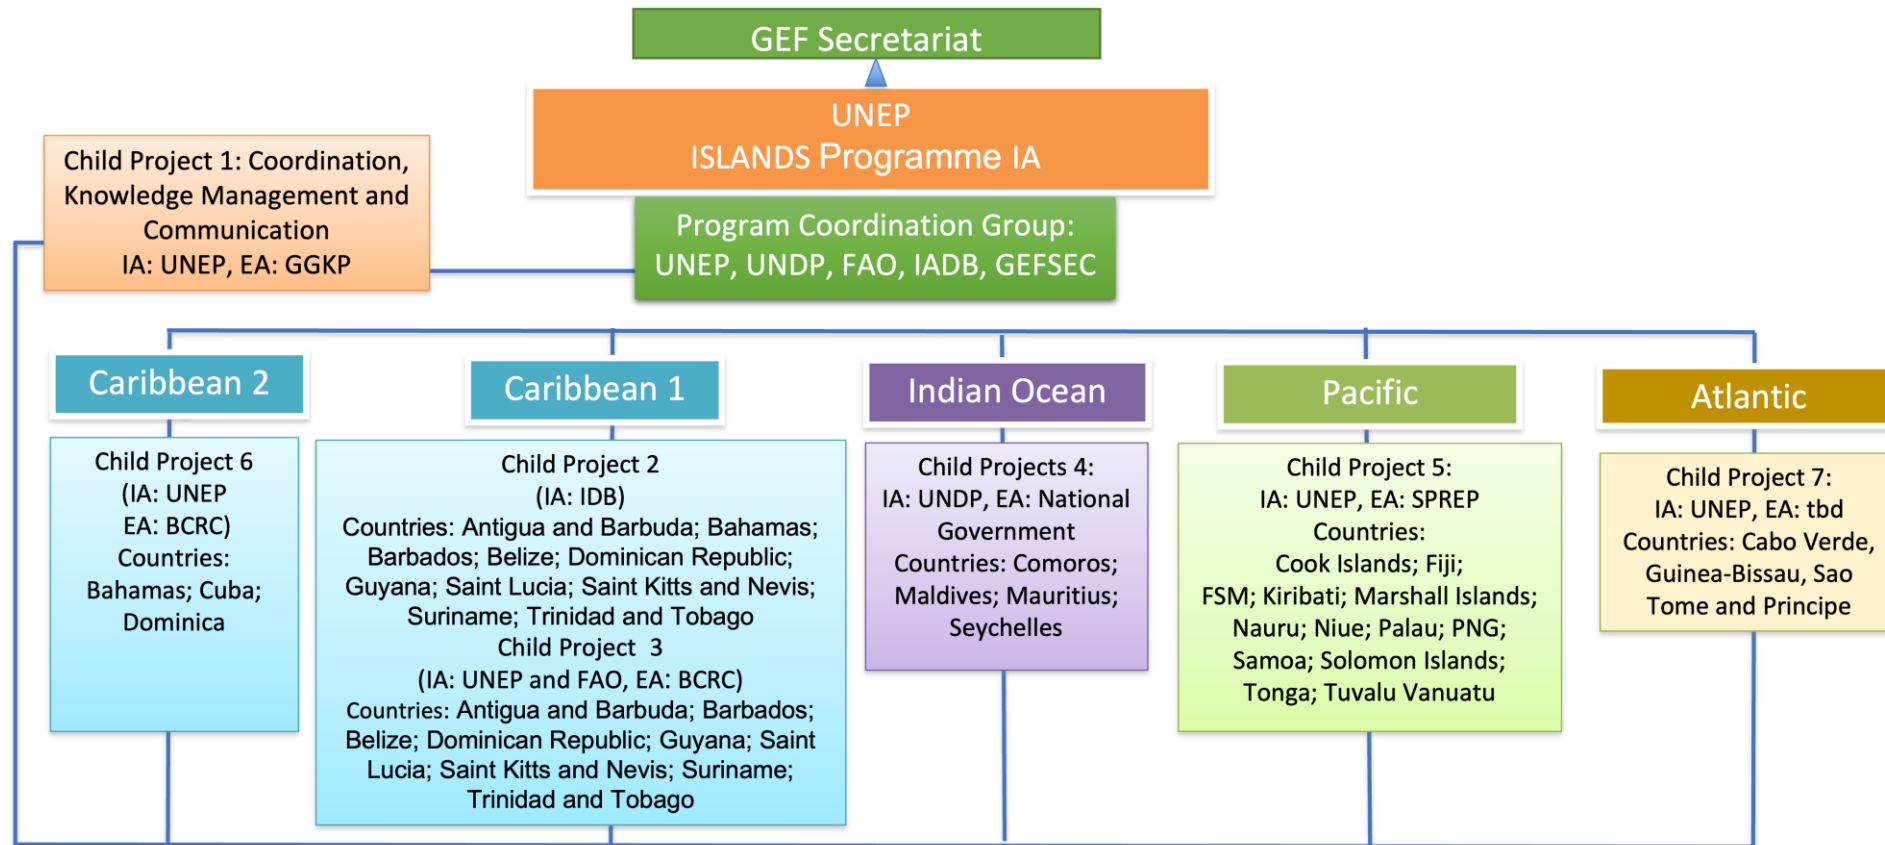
GEF Secretariat

UNEP
ISLANDS Programme IA

Child Project 1: Coordination, Knowledge Management and Communication
IA: UNEP, EA: GGKP

Program Coordination Group:
UNEP, UNDP, FAO, IADB, GEFSEC

Caribbean 2

Child Project 6
(IA: UNEP
EA: BCRC)
Countries:
Bahamas; Cuba; Dominica

Caribbean 1

Child Project 2
(IA: IDB)
Countries: Antigua and Barbuda; Bahamas; Barbados; Belize; Dominican Republic; Guyana; Saint Lucia; Saint Kitts and Nevis; Suriname; Trinidad and Tobago
Child Project 3
(IA: UNEP and FAO, EA: BCRC)
Countries: Antigua and Barbuda; Barbados; Belize; Dominican Republic; Guyana; Saint Lucia; Saint Kitts and Nevis; Suriname; Trinidad and Tobago

Indian Ocean

Child Projects 4:
IA: UNDP, EA: National Government
Countries: Comoros; Maldives; Mauritius; Seychelles

Pacific

Child Project 5:
IA: UNEP, EA: SPREP
Countries:
Cook Islands; Fiji; FSM; Kiribati; Marshall Islands; Nauru; Niue; Palau; PNG; Samoa; Solomon Islands; Tonga; Tuvalu Vanuatu

Atlantic

Child Project 7:
IA: UNEP, EA: tbd
Countries: Cabo Verde, Guinea-Bissau, Sao Tome and Principe